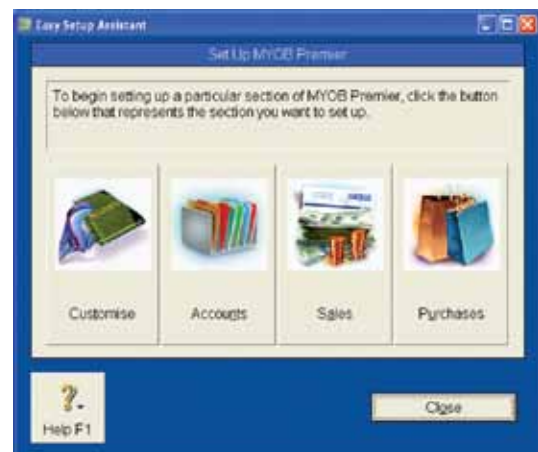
Easy Setup Assistant

Set Up MYOB Premier

To begin setting up a particular section of MYOB Premier, click the button below that represents the section you want to set up.

Customise

Accounts

Sales

Purchases

Help F1

Close